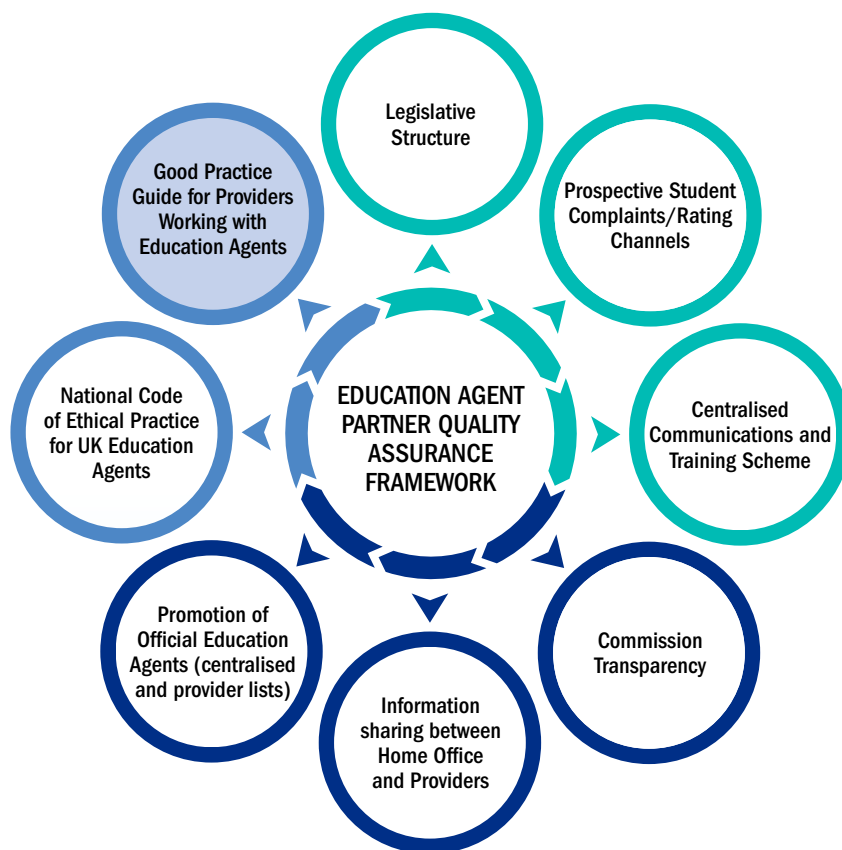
EDUCATION AGENT PARTNER QUALITY ASSURANCE FRAMEWORK

Legislative Structure

Prospective Student Complaints/Rating Channels

Centralised Communications and Training Scheme

Commission Transparency

Information sharing between Home Office and Providers

Promotion of Official Education Agents (centralised and provider lists)

National Code of Ethical Practice for UK Education Agents

Good Practice Guide for Providers Working with Education Agents